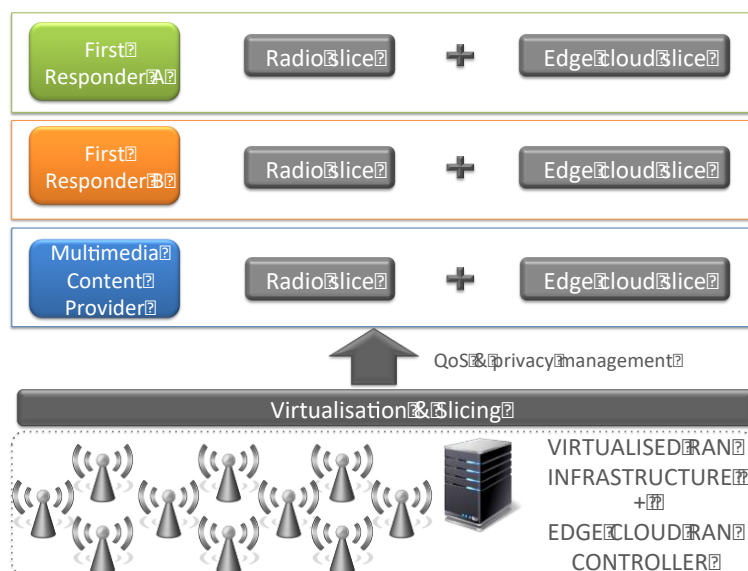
First Responder A

Radio Slice

+

Edge cloud slice

First Responder B

Radio Slice

+

Edge cloud slice

Multimedia Content Provider

Radio Slice

+

Edge cloud slice

QoS & privacy management

Virtualisation & Slicing

VIRTUALISED RAN INFRASTRUCTURE + EDGE CLOUD RAN CONTROLLER